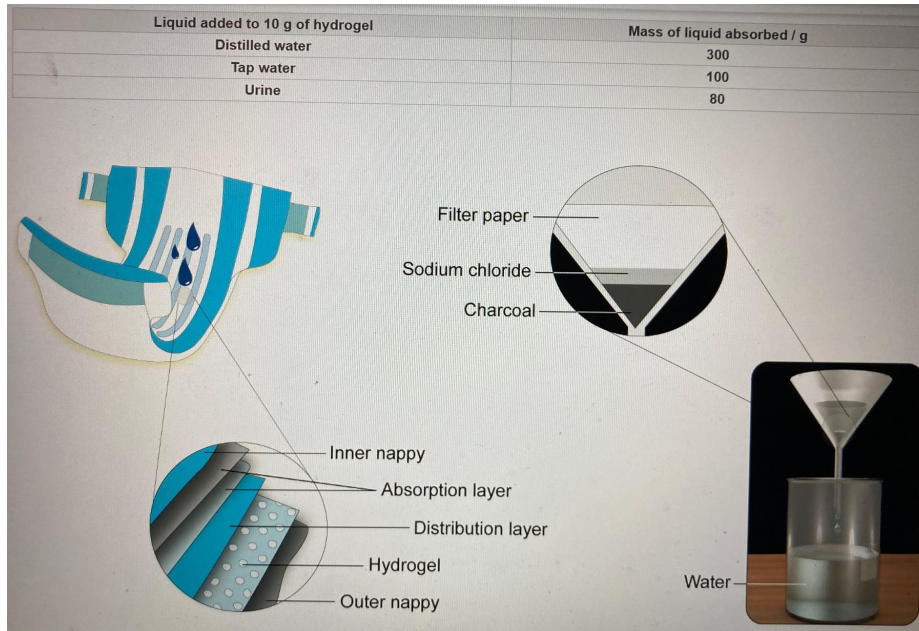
| Liquid added to 10 g of hydrogel | Mass of liquid absorbed / g |
|---|---|
| Distilled water | 300 |
| Tap water | 100 |
| Urine | 80 |

Filter paper
Sodium chloride
Charcoal

Inner nappy
Absorption layer
Distribution layer
Hydrogel
Outer nappy

Water